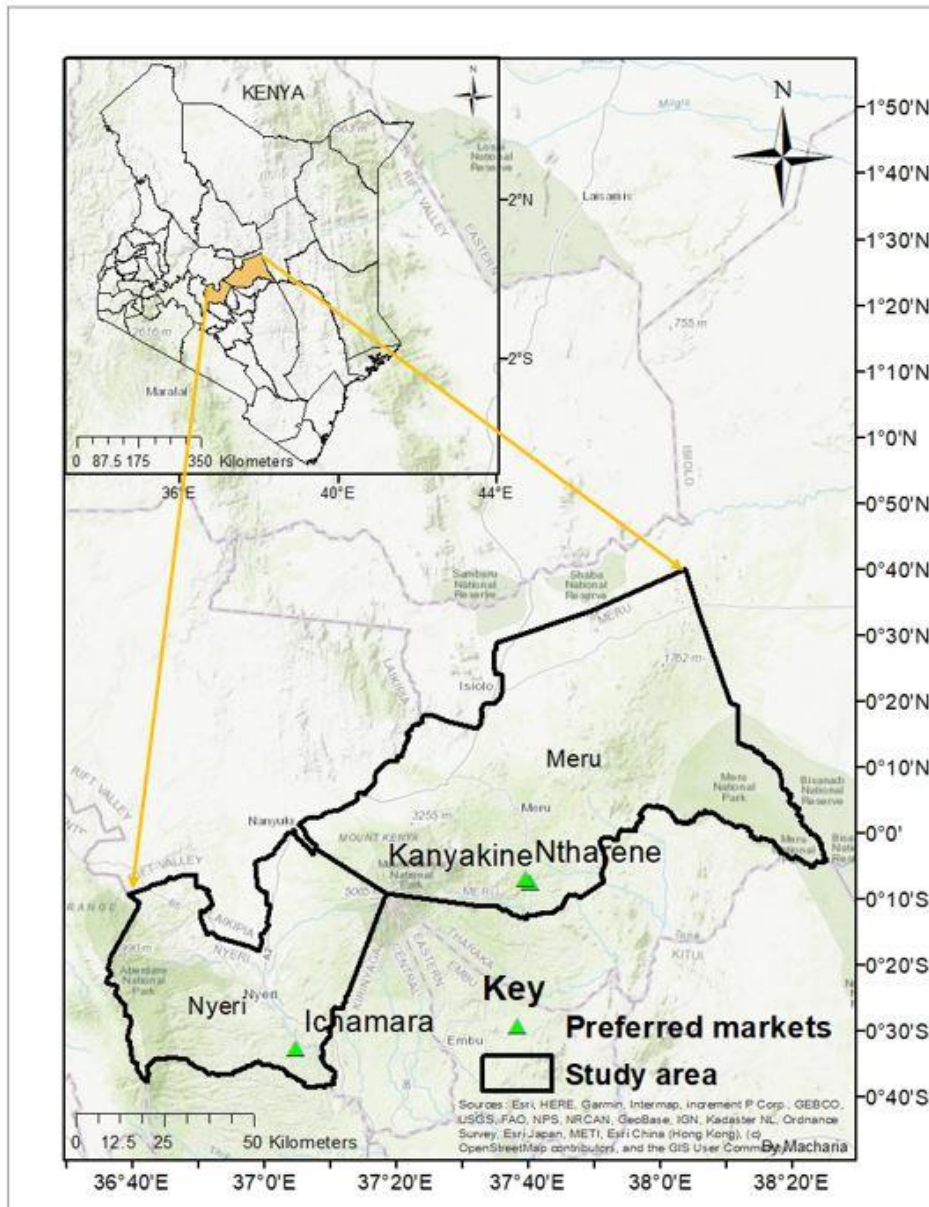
KENYA

N

2°N

2°S

Maralal

0 87.5 175 350 Kilometers

36°E 40°E 44°E

N

1°50'N
1°40'N
1°30'N
1°20'N
1°10'N
1°0'N
0°50'N
0°40'N
0°30'N
0°20'N
0°10'N
0°0'
0°10'S
0°20'S
0°30'S
0°40'S

Laisamis

RIFT VALLEY

EASTERN

755 m

ISIOLO

Samburu National Reserve

Shaba National Reserve

MERU

1762 m

Isiolo

Meru

Meru National Park

Bisanadi National Reserve

Meru

Nanyuki

3255 m

MOUNT KENYA

Kanyakine

Nthafene

RIFT VALLEY

LAIKIPIA

NYERI

5000 m

MERU

THARAKA

EMBU

KIRINYAGA

CENTRAL

EASTERN

KITUI

Aberdare National Park

Nyeri

Nyeri

Ichamara

Embu

Key

Preferred markets

Study area

Sources: Esri, HERE, Garmin, Intermap, increment P Corp., GEBCO, USGS, FAO, NPS, NRCAN, GeoBase, IGN, Kadaster NL, Ordnance Survey, Esri Japan, METI, Esri China (Hong Kong), (c) OpenStreetMap contributors, and the GIS User Community

By Macharia

0 12.5 25 50 Kilometers

36°40'E 37°0'E 37°20'E 37°40'E 38°0'E 38°20'E